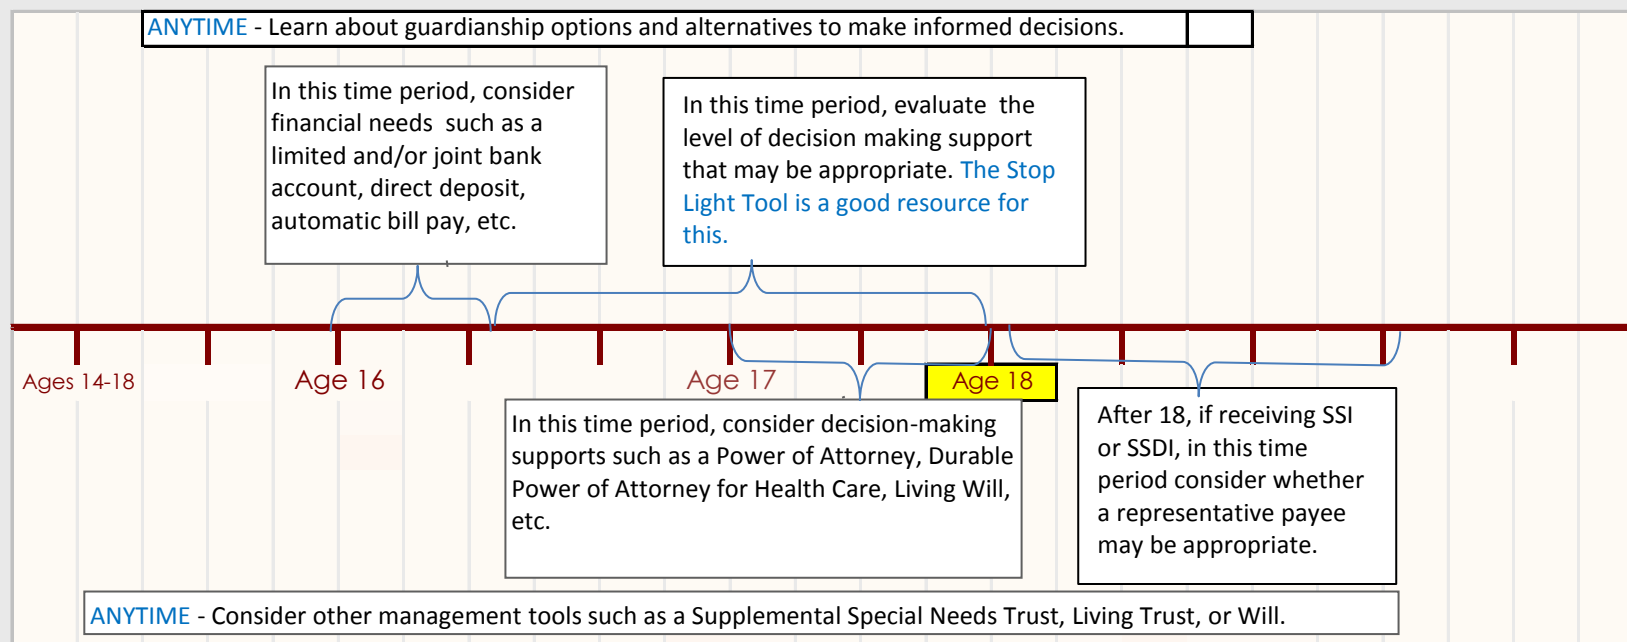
ANYTIME - Learn about guardianship options and alternatives to make informed decisions.

In this time period, consider financial needs such as a limited and/or joint bank account, direct deposit, automatic bill pay, etc.

In this time period, evaluate the level of decision making support that may be appropriate. The Stop Light Tool is a good resource for this.

Ages 14-18

Age 16

Age 17

Age 18

In this time period, consider decision-making supports such as a Power of Attorney, Durable Power of Attorney for Health Care, Living Will, etc.

After 18, if receiving SSI or SSDI, in this time period consider whether a representative payee may be appropriate.

ANYTIME - Consider other management tools such as a Supplemental Special Needs Trust, Living Trust, or Will.